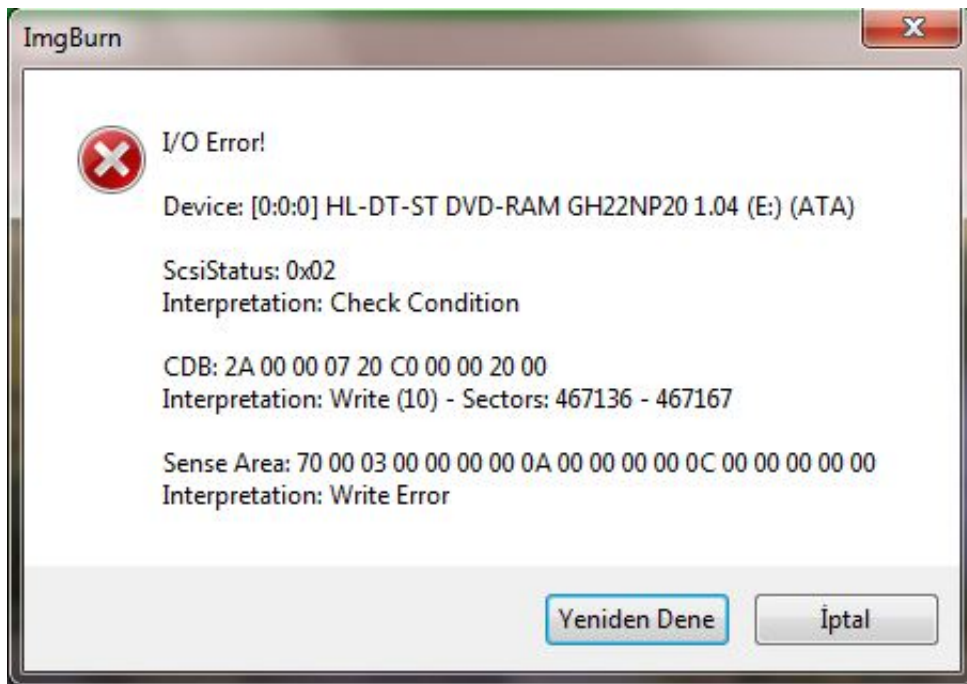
ImgBurn

I/O Error!

Device: [0:0:0] HL-DT-ST DVD-RAM GH22NP20 1.04 (E:) (ATA)

ScsiStatus: 0x02
Interpretation: Check Condition

CDB: 2A 00 00 07 20 C0 00 00 20 00
Interpretation: Write (10) - Sectors: 467136 - 467167

Sense Area: 70 00 03 00 00 00 00 0A 00 00 00 00 0C 00 00 00 00 00
Interpretation: Write Error

Yeniden Dene

İptal